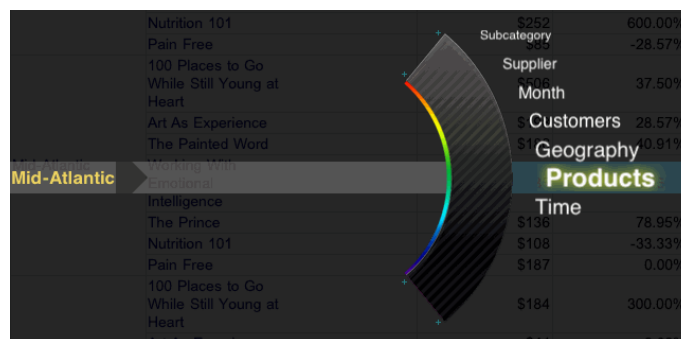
Nutrition 101 $252 600.00%
Pain Free $85 -28.57%
100 Places to Go While Still Young at Heart $506 37.50%
Art As Experience $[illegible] 28.57%
The Painted Word $1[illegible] 40.91%
Mid-Atlantic
Mid-Atlantic
Working With Emotional Intelligence
The Prince $136 78.95%
Nutrition 101 $108 -33.33%
Pain Free $187 0.00%
100 Places to Go While Still Young at Heart $184 300.00%

Subcategory
Supplier
Month
Customers
Geography
Products
Time